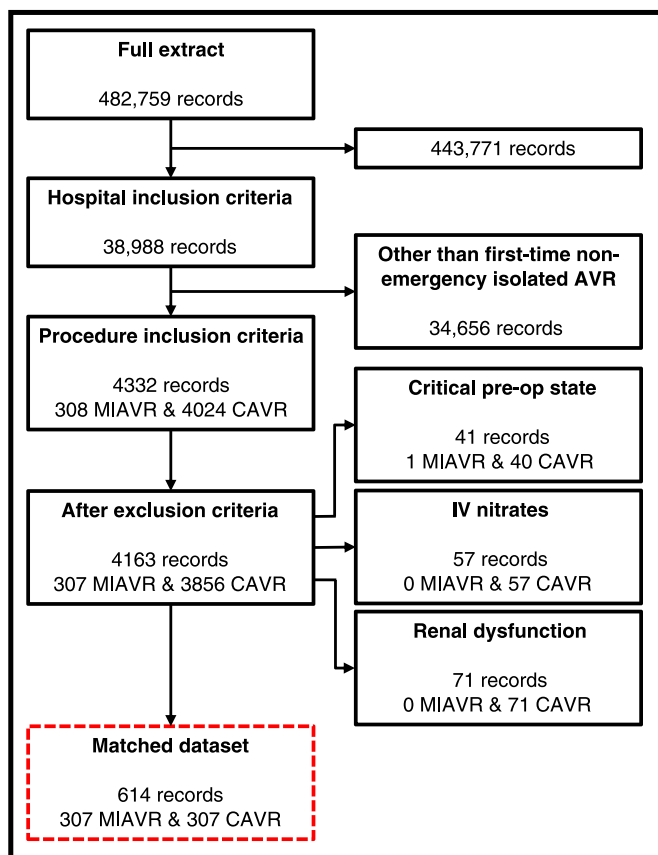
Full extract

482,759 records

443,771 records

Hospital inclusion criteria

38,988 records

Other than first-time non-emergency isolated AVR

34,656 records

Procedure inclusion criteria

4332 records
308 MIAVR & 4024 CAVR

Critical pre-op state

41 records
1 MIAVR & 40 CAVR

After exclusion criteria

4163 records
307 MIAVR & 3856 CAVR

IV nitrates

57 records
0 MIAVR & 57 CAVR

Renal dysfunction

71 records
0 MIAVR & 71 CAVR

Matched dataset

614 records
307 MIAVR & 307 CAVR